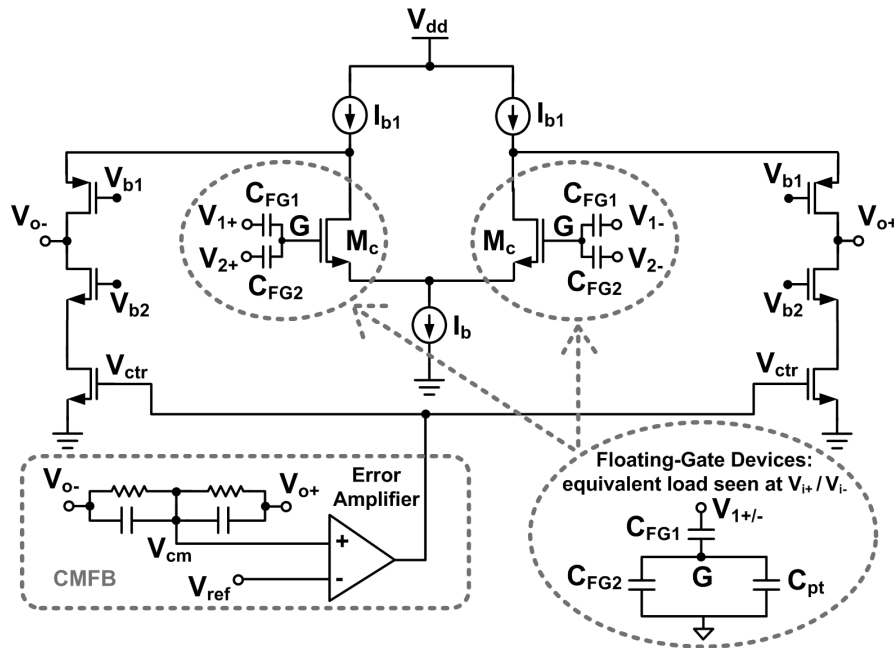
$V_{dd}$

$I_{b1}$

$I_{b1}$

$V_{b1}$

$V_{o-}$

$C_{FG1}$

$V_{1+}$

G

$M_c$

$V_{2+}$

$C_{FG2}$

$V_{b2}$

$M_c$

G

$C_{FG1}$

$V_{1-}$

$V_{2-}$

$C_{FG2}$

$V_{b1}$

$V_{o+}$

$V_{b2}$

$I_b$

$V_{ctr}$

$V_{ctr}$

$V_{o-}$

$V_{o+}$

Error Amplifier

$V_{cm}$

+

-

CMFB

$V_{ref}$

Floating-Gate Devices: equivalent load seen at $V_{i+}$ / $V_{i-}$

$C_{FG1}$

$V_{1+/-}$

$C_{FG2}$

G

$C_{pt}$